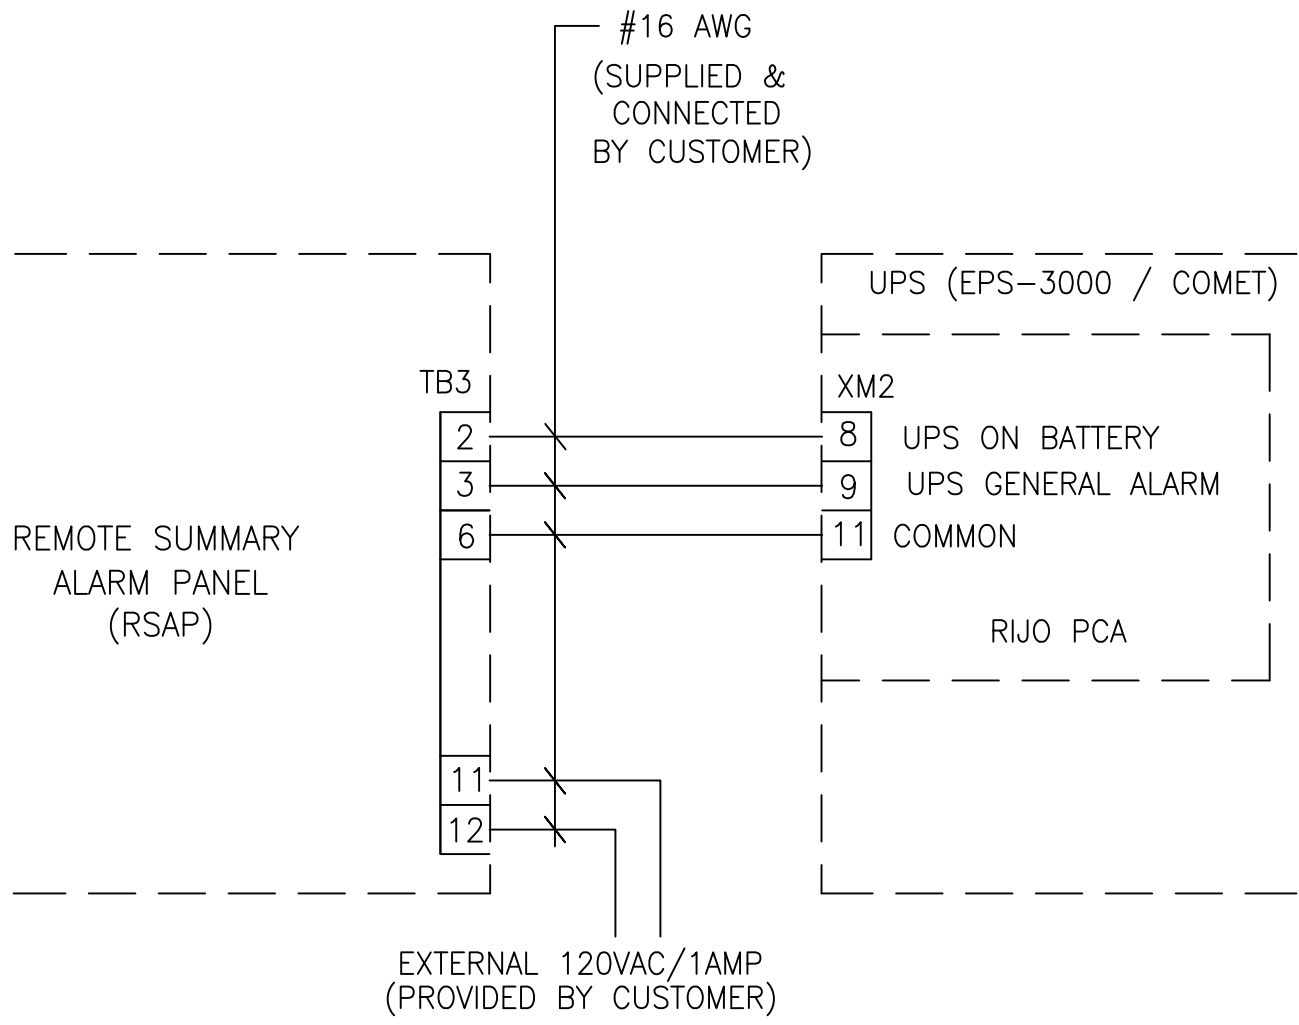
#16 AWG
(SUPPLIED & CONNECTED BY CUSTOMER)

UPS (EPS-3000 / COMET)

TB3

XM2

| 2 |
|---|
| 3 |
| 6 |

| 8 | UPS ON BATTERY |
|---|---|
| 9 | UPS GENERAL ALARM |
| 11 | COMMON |

REMOTE SUMMARY
ALARM PANEL
(RSAP)

RIJO PCA

| 11 |
|---|
| 12 |

EXTERNAL 120VAC/1AMP
(PROVIDED BY CUSTOMER)